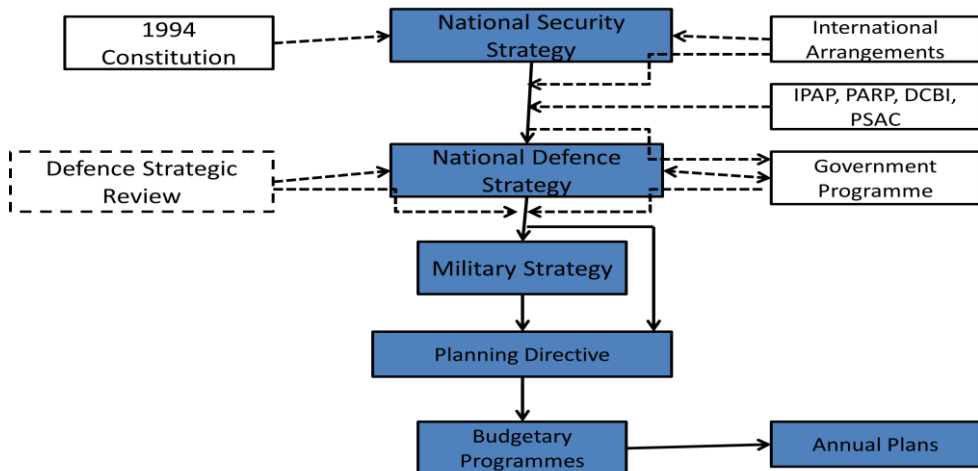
1994 Constitution

National Security Strategy

International Arrangements

IPAP, PARP, DCBI, PSAC

Defence Strategic Review

National Defence Strategy

Government Programme

Military Strategy

Planning Directive

Budgetary Programmes

Annual Plans